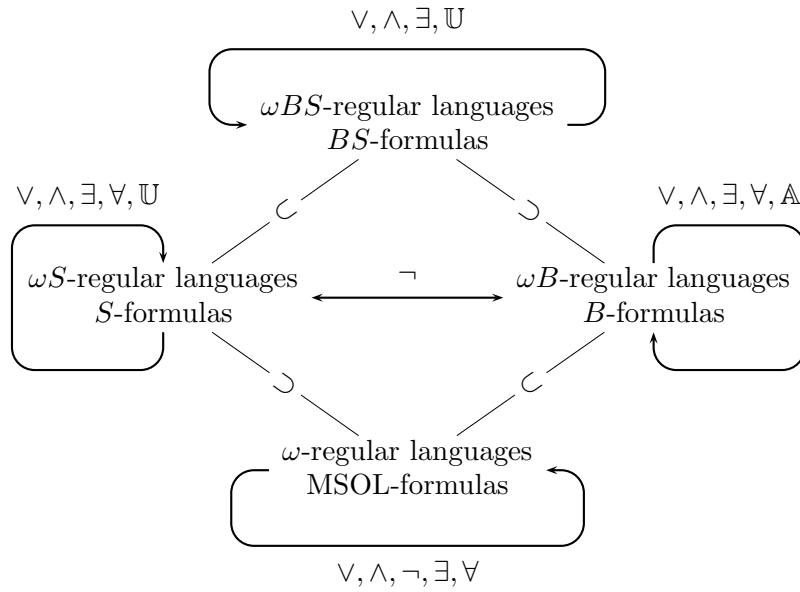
$\vee, \wedge, \exists, \mathbb{U}$

$\omega BS$-regular languages
$BS$-formulas

$\vee, \wedge, \exists, \forall, \mathbb{U}$

$\vee, \wedge, \exists, \forall, \mathbb{A}$

$\subset$

$\supset$

$\omega S$-regular languages
$S$-formulas

$\neg$

$\omega B$-regular languages
$B$-formulas

$\supset$

$\subset$

$\omega$-regular languages
MSOL-formulas

$\vee, \wedge, \neg, \exists, \forall$